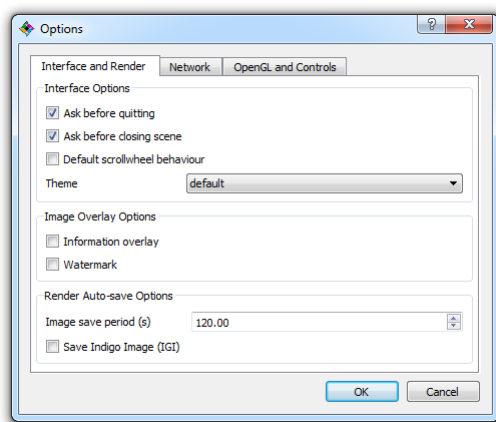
Options

?

Interface and Render

Network

OpenGL and Controls

Interface Options

Ask before quitting

Ask before closing scene

Default scrollwheel behaviour

Theme

default

Image Overlay Options

Information overlay

Watermark

Render Auto-save Options

Image save period (s)

120.00

Save Indigo Image (IGI)

OK

Cancel